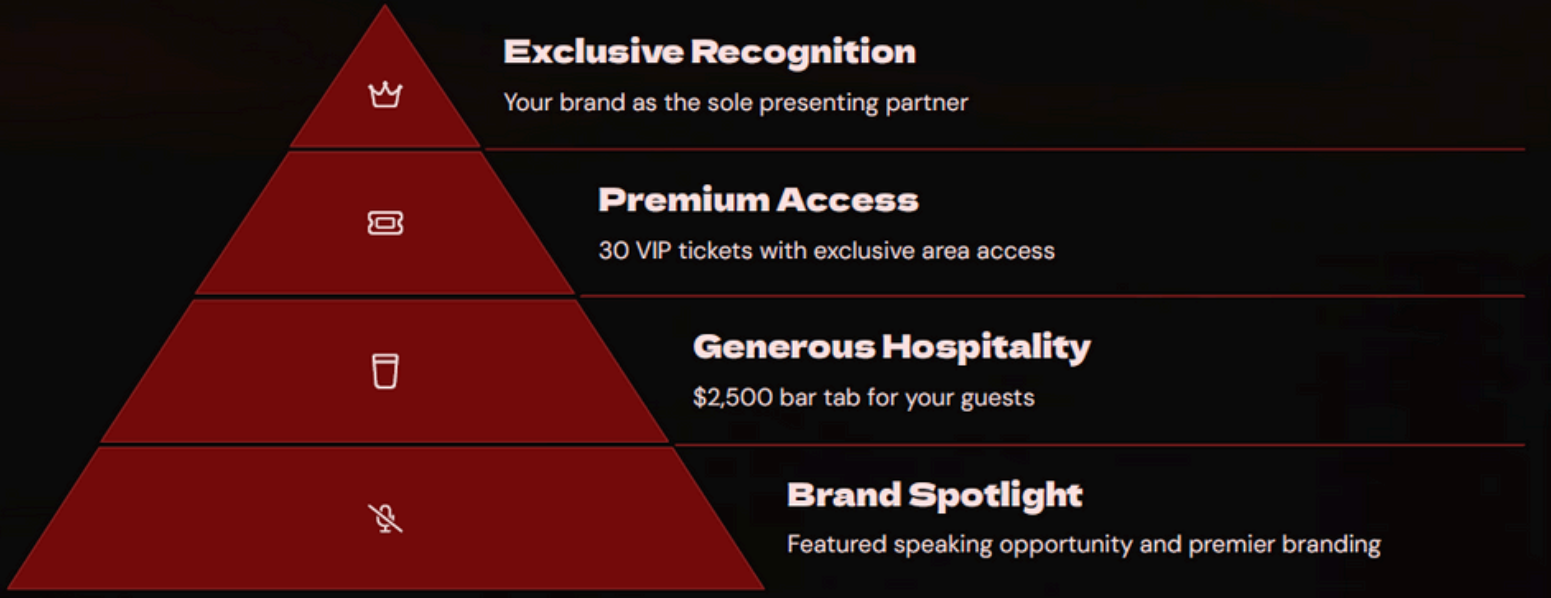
Exclusive Recognition
Your brand as the sole presenting partner

Premium Access
30 VIP tickets with exclusive area access

Generous Hospitality
$2,500 bar tab for your guests

Brand Spotlight
Featured speaking opportunity and premier branding